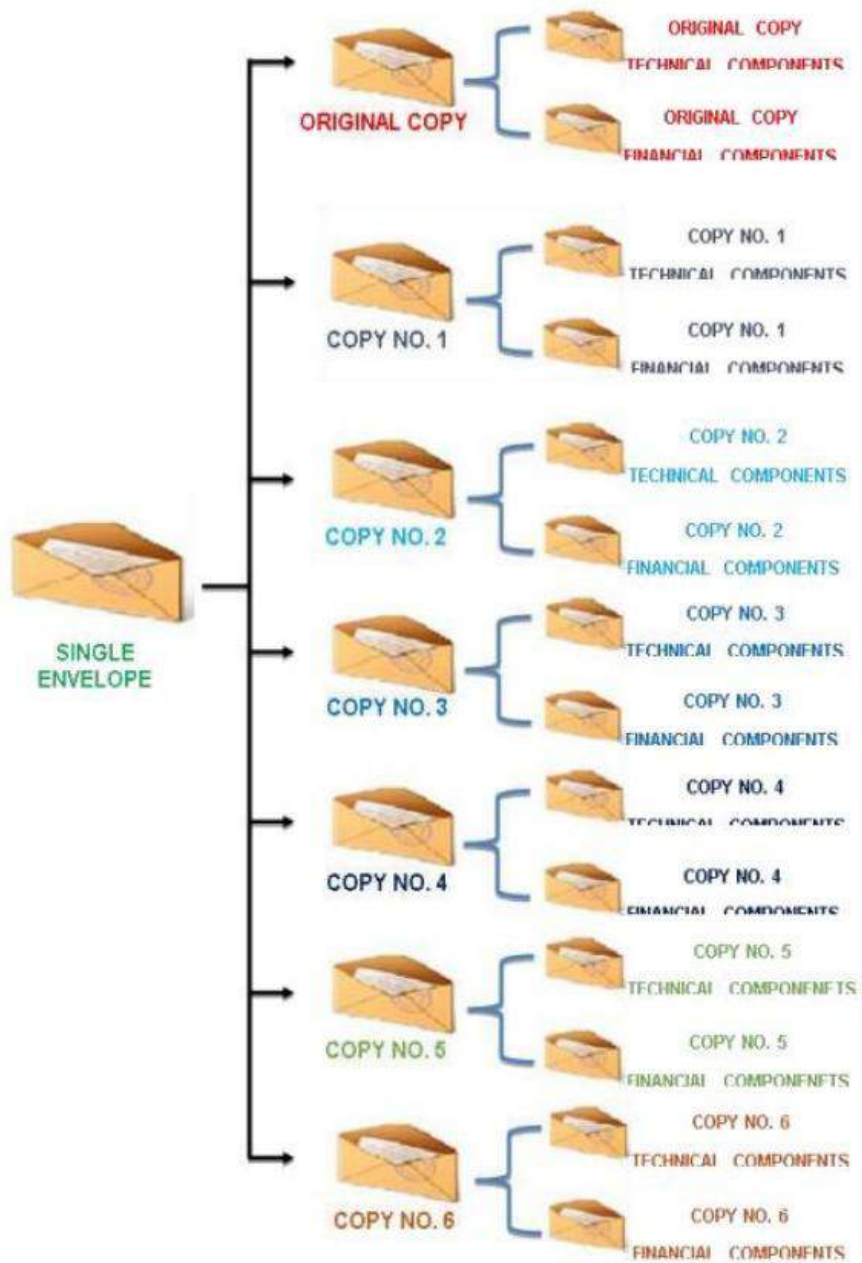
SINGLE ENVELOPE

ORIGINAL COPY

ORIGINAL COPY TECHNICAL COMPONENTS

ORIGINAL COPY FINANCIAL COMPONENTS

COPY NO. 1

COPY NO. 1 TECHNICAL COMPONENTS

COPY NO. 1 FINANCIAL COMPONENTS

COPY NO. 2

COPY NO. 2 TECHNICAL COMPONENTS

COPY NO. 2 FINANCIAL COMPONENTS

COPY NO. 3

COPY NO. 3 TECHNICAL COMPONENTS

COPY NO. 3 FINANCIAL COMPONENTS

COPY NO. 4

COPY NO. 4 TECHNICAL COMPONENTS

COPY NO. 4 FINANCIAL COMPONENTS

COPY NO. 5

COPY NO. 5 TECHNICAL COMPONENTS

COPY NO. 5 FINANCIAL COMPONENTS

COPY NO. 6

COPY NO. 6 TECHNICAL COMPONENTS

COPY NO. 6 FINANCIAL COMPONENTS